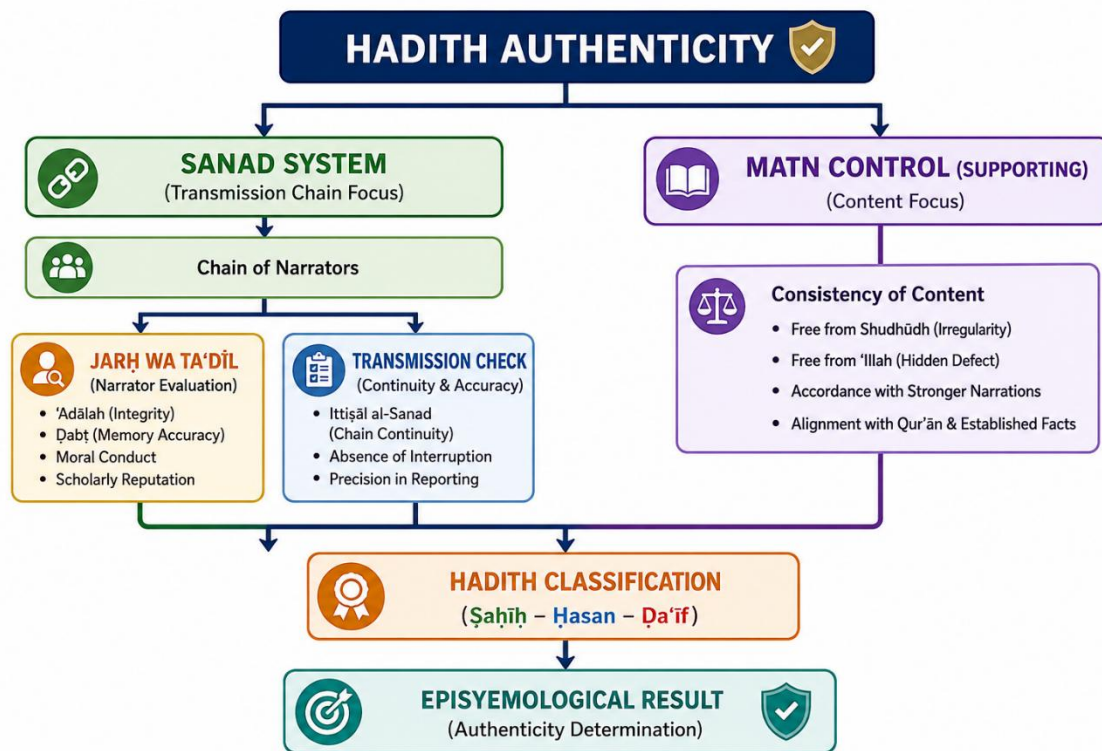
HADITH AUTHENTICITY

SANAD SYSTEM
(Transmission Chain Focus)

Chain of Narrators

JARḤ WA TAʿDĪL
(Narrator Evaluation)
• ʿAdālah (Integrity)
• Ḍabṭ (Memory Accuracy)
• Moral Conduct
• Scholarly Reputation

TRANSMISSION CHECK
(Continuity & Accuracy)
• Ittiṣāl al-Sanad (Chain Continuity)
• Absence of Interruption
• Precision in Reporting

MATN CONTROL (SUPPORTING)
(Content Focus)

Consistency of Content
• Free from Shudhūdh (Irregularity)
• Free from ʿIllah (Hidden Defect)
• Accordance with Stronger Narrations
• Alignment with Qurʾān & Established Facts

HADITH CLASSIFICATION
(Ṣaḥīḥ – Ḥasan – Ḍaʿīf)

EPISYEMOLOGICAL RESULT
(Authenticity Determination)